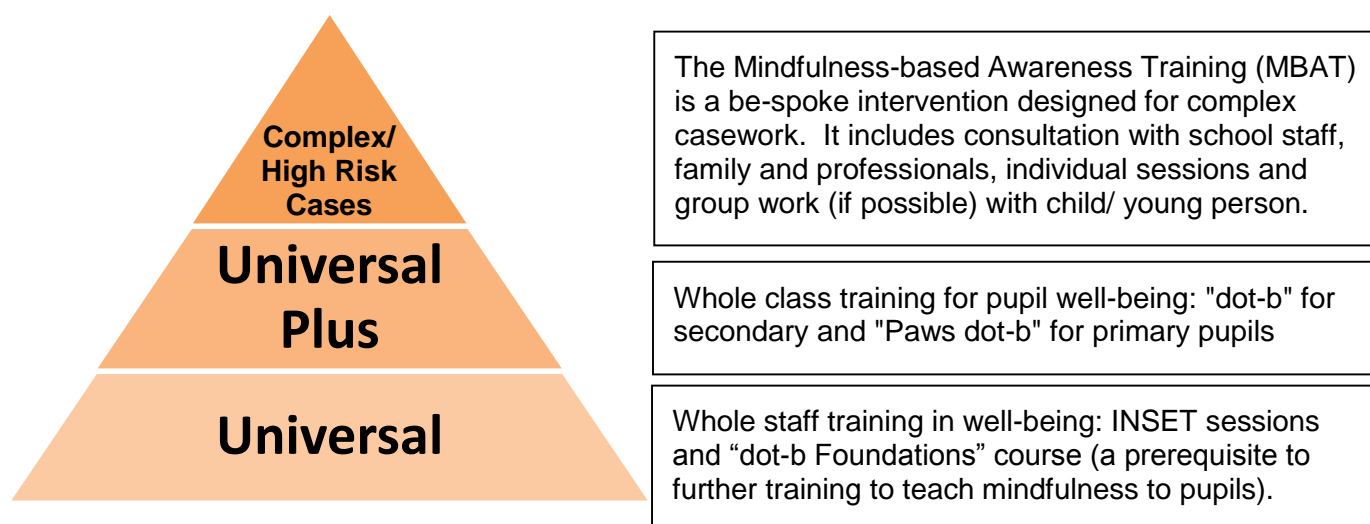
Complex/ High Risk Cases

Universal Plus

Universal

The Mindfulness-based Awareness Training (MBAT) is a be-spoke intervention designed for complex casework. It includes consultation with school staff, family and professionals, individual sessions and group work (if possible) with child/ young person.

Whole class training for pupil well-being: "dot-b" for secondary and "Paws dot-b" for primary pupils

Whole staff training in well-being: INSET sessions and “dot-b Foundations” course (a prerequisite to further training to teach mindfulness to pupils).